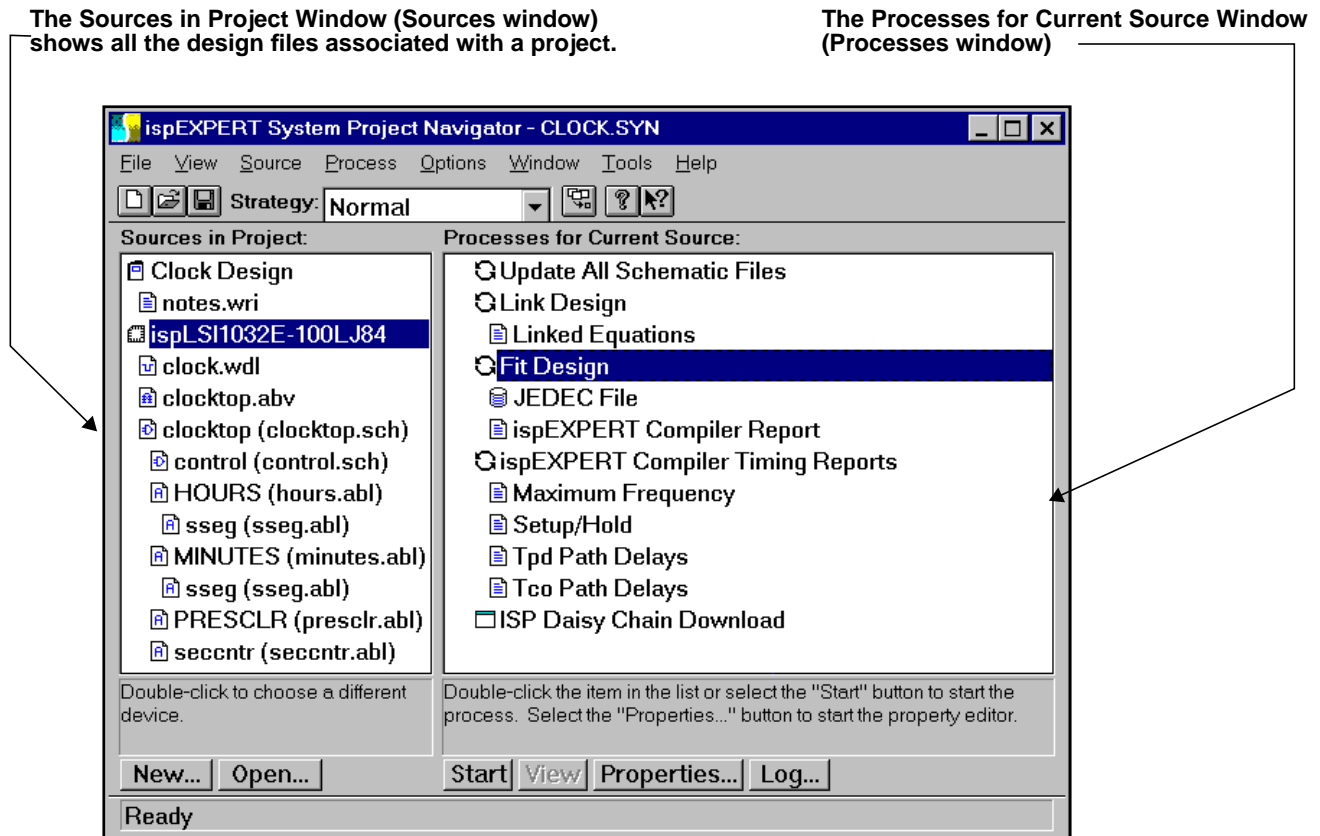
The Sources in Project Window (Sources window) shows all the design files associated with a project.

The Processes for Current Source Window (Processes window)

ispEXPERT System Project Navigator - CLOCK.SYN

File View Source Process Options Window Tools Help

Strategy: Normal

Sources in Project:

Clock Design
notes.wri
ispLSI1032E-100LJ84
clock.wdl
clocktop.abv
clocktop (clocktop.sch)
control (control.sch)
HOURS (hours.abl)
sseg (sseg.abl)
MINUTES (minutes.abl)
sseg (sseg.abl)
PRESCLR (presclr.abl)
seccntr (seccntr.abl)

Processes for Current Source:

Update All Schematic Files
Link Design
Linked Equations
Fit Design
JEDEC File
ispEXPERT Compiler Report
ispEXPERT Compiler Timing Reports
Maximum Frequency
Setup/Hold
Tpd Path Delays
Tco Path Delays
ISP Daisy Chain Download

Double-click to choose a different device.

Double-click the item in the list or select the "Start" button to start the process. Select the "Properties..." button to start the property editor.

New... Open...

Start View Properties... Log...

Ready